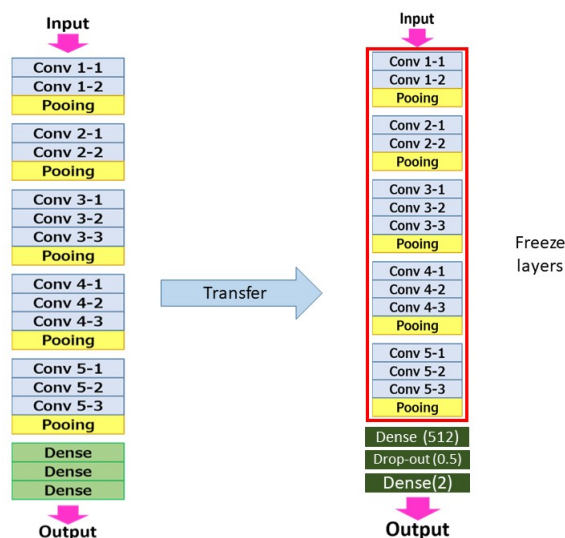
Input

Conv 1-1
Conv 1-2
Pooing

Conv 2-1
Conv 2-2
Pooing

Conv 3-1
Conv 3-2
Conv 3-3
Pooing

Conv 4-1
Conv 4-2
Conv 4-3
Pooing

Conv 5-1
Conv 5-2
Conv 5-3
Pooing

Dense
Dense
Dense

Output

Transfer

Input

Conv 1-1
Conv 1-2
Pooing

Conv 2-1
Conv 2-2
Pooing

Conv 3-1
Conv 3-2
Conv 3-3
Pooing

Conv 4-1
Conv 4-2
Conv 4-3
Pooing

Conv 5-1
Conv 5-2
Conv 5-3
Pooing

Freeze layers

Dense (512)
Drop-out (0.5)
Dense(2)

Output